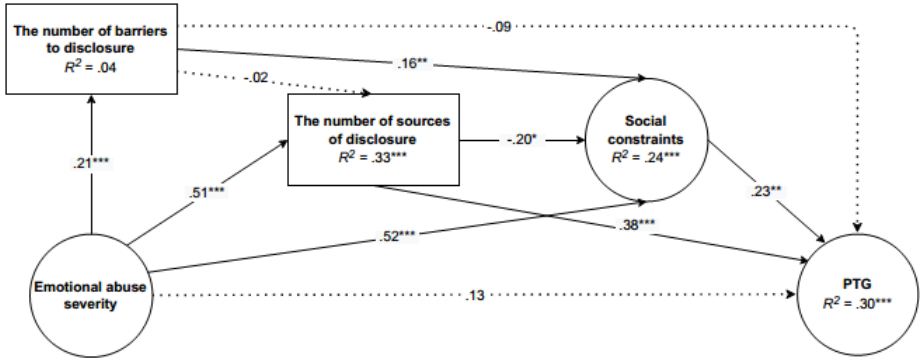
The number of barriers to disclosure
$R^2$ = .04

-.09

.16**

-.02

The number of sources of disclosure
$R^2$ = .33***

-.20*

Social constraints
$R^2$ = .24***

.21***

.51***

.23**

.52***

.38***

Emotional abuse severity

.13

PTG
$R^2$ = .30***